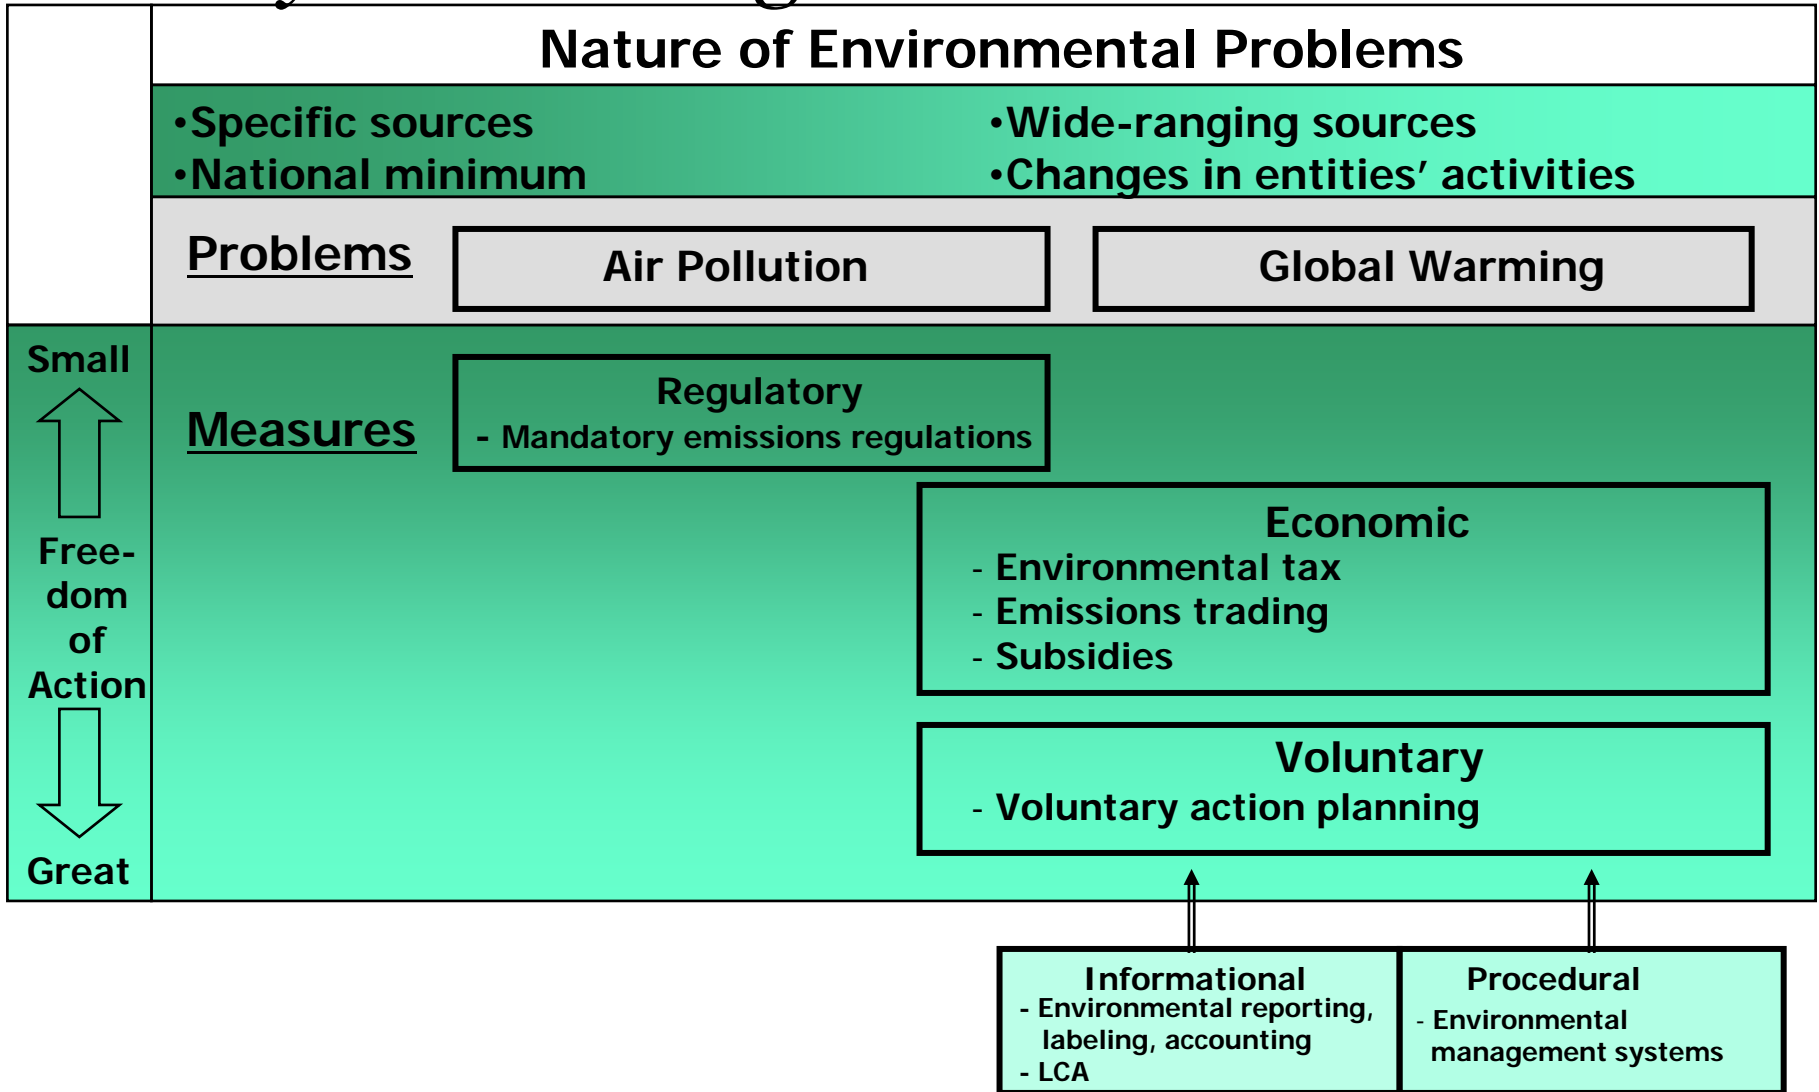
Nature of Environmental Problems

•Specific sources
•National minimum

•Wide-ranging sources
•Changes in entities' activities

Problems

Air Pollution

Global Warming

Small

Freedom of Action

Great

Measures

Regulatory
- Mandatory emissions regulations

Economic
- Environmental tax
- Emissions trading
- Subsidies

Voluntary
- Voluntary action planning

Informational
- Environmental reporting, labeling, accounting
- LCA

Procedural
- Environmental management systems